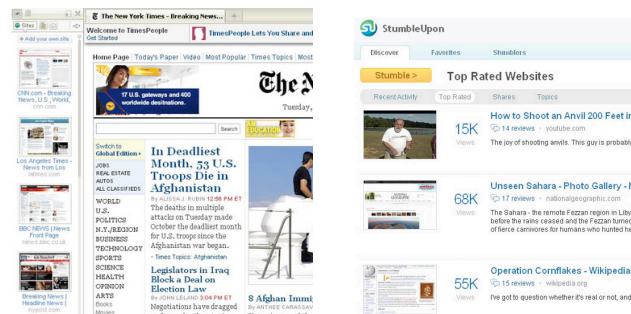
Filter
+ Add your own site
CNN.com - Breaking News, U.S., World,
cnn.com
Los Angeles Times - News from Los
latimes.com
BBC NEWS | News Front Page
news.bbc.co.uk
Breaking News | Headline News |
nypost.com

The New York Times - Breaking News...
Welcome to TimesPeople
Get Started
TimesPeople Lets You Share and
Home Page | Today's Paper | Video | Most Popular | Times Topics | Most
The N
Tuesday,
17 U.S. gateways and 400 worldwide destinations.
Search
Switch to Global Edition »
JOBS
REAL ESTATE
AUTOS
ALL CLASSIFIEDS
WORLD
U.S.
POLITICS
N.Y./REGION
BUSINESS
TECHNOLOGY
SPORTS
SCIENCE
HEALTH
OPINION
ARTS
Books
Movies

In Deadliest Month, 53 U.S. Troops Die in Afghanistan
By ALISSA J. RUBIN 12:56 PM ET
The deaths in multiple attacks on Tuesday made October the deadliest month for U.S. troops since the Afghanistan war began.
- Times Topics: Afghanistan
Legislators in Iraq Block a Deal on Election Law
By JOHN LELAND 3:04 PM ET
Negotiations have dragged
8 Afghan Immi
By ANTHEE CARASSAV

StumbleUpon
Discover
Favorites
Stumblers
Stumble >
Top Rated Websites
Recent Activity
Top Rated
Shares
Topics
15K Views
How to Shoot an Anvil 200 Feet in
14 reviews • youtube.com
The joy of shooting anvils. This guy is probabl
68K Views
Unseen Sahara - Photo Gallery -
17 reviews • nationalgeographic.com
The Sahara - the remote Fezzan region in Liby before the rains ceased and the Fezzan turnec of fierce carnivores for humans who hunted he
55K Views
Operation Cornflakes - Wikipedia
15 reviews • wikipedia.org
I've got to question whether it's real or not, and